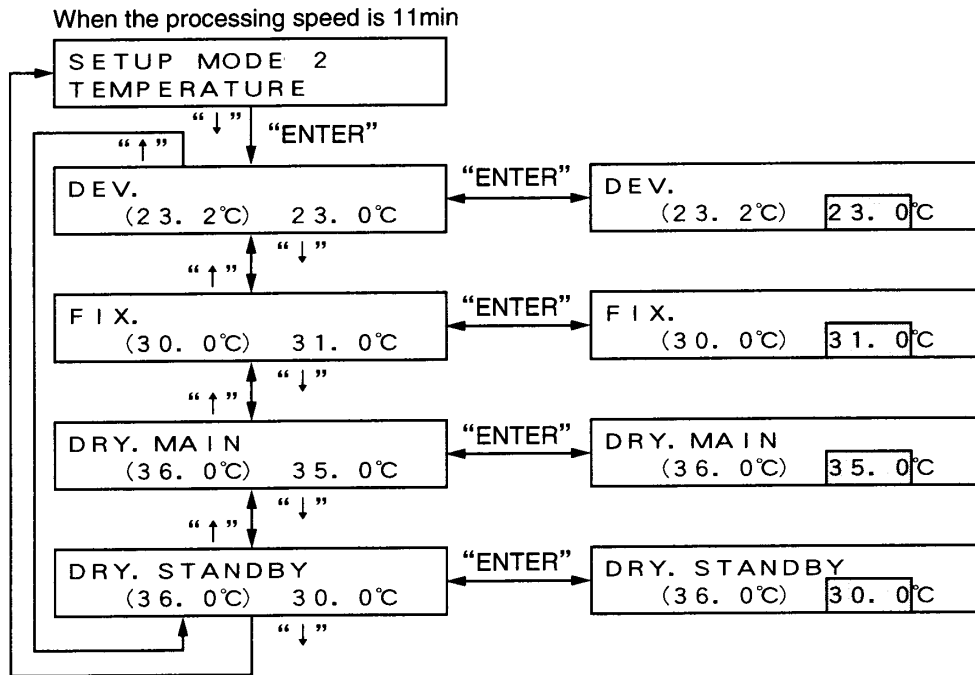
When the processing speed is 11min

SETUP MODE 2
TEMPERATURE

"↓" "ENTER"

"↑"

DEV.
(23. 2℃) 23. 0℃

"ENTER"

DEV.
(23. 2℃) 23. 0℃

"↑" "↓"

FIX.
(30. 0℃) 31. 0℃

"ENTER"

FIX.
(30. 0℃) 31. 0℃

"↑" "↓"

DRY. MAIN
(36. 0℃) 35. 0℃

"ENTER"

DRY. MAIN
(36. 0℃) 35. 0℃

"↑" "↓"

DRY. STANDBY
(36. 0℃) 30. 0℃

"ENTER"

DRY. STANDBY
(36. 0℃) 30. 0℃

"↓"